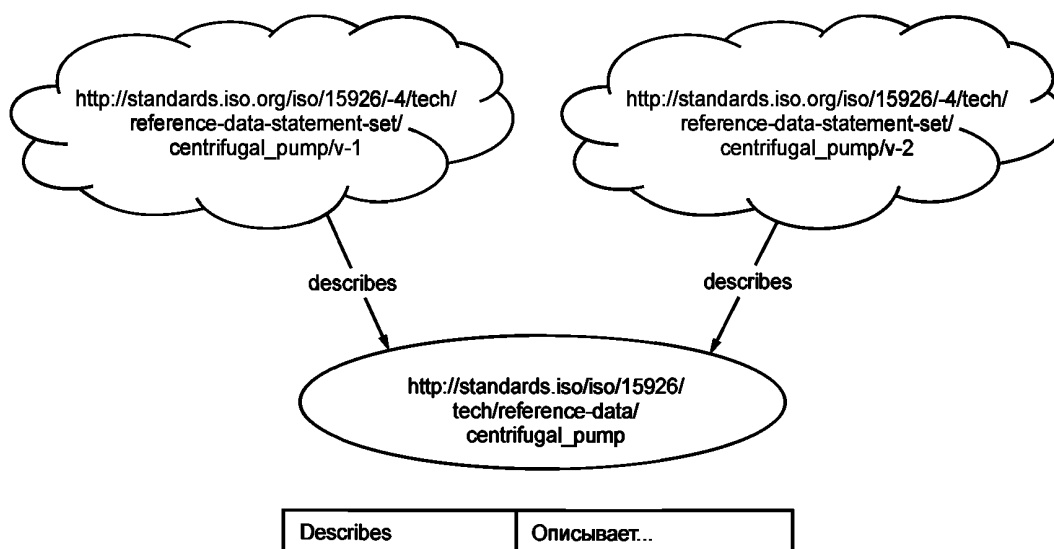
http://standards.iso.org/iso/15926/-4/tech/reference-data-statement-set/centrifugal_pump/v-1

http://standards.iso.org/iso/15926/-4/tech/reference-data-statement-set/centrifugal_pump/v-2

describes

describes

http://standards.iso/iso/15926/tech/reference-data/centrifugal_pump

| Describes | Описывает... |
|---|---|